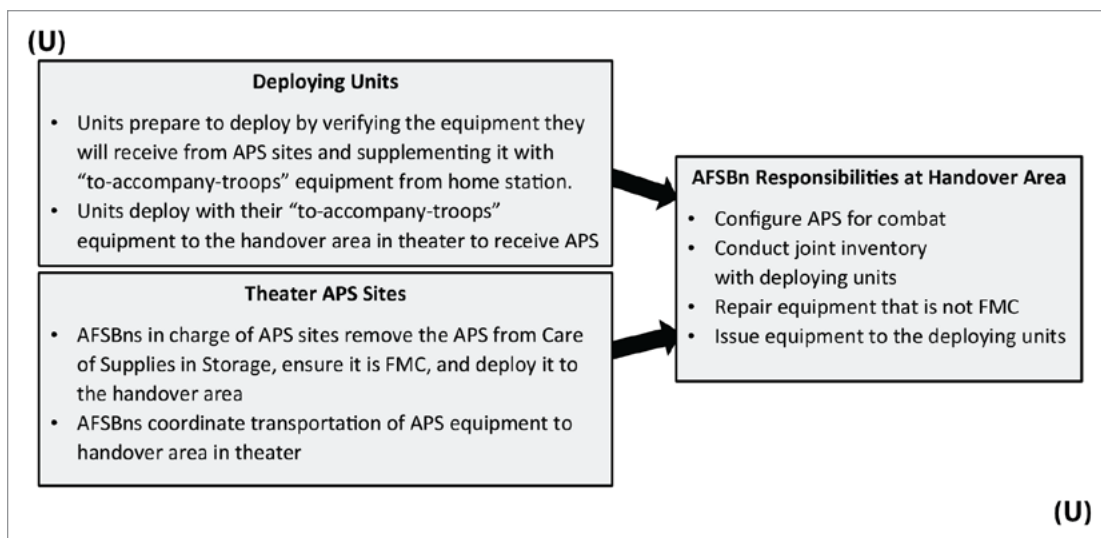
(U)

Deploying Units

- Units prepare to deploy by verifying the equipment they will receive from APS sites and supplementing it with "to-accompany-troops" equipment from home station.
- Units deploy with their "to-accompany-troops" equipment to the handover area in theater to receive APS

Theater APS Sites

- AFSBns in charge of APS sites remove the APS from Care of Supplies in Storage, ensure it is FMC, and deploy it to the handover area
- AFSBns coordinate transportation of APS equipment to handover area in theater

AFSBn Responsibilities at Handover Area

- Configure APS for combat
- Conduct joint inventory with deploying units
- Repair equipment that is not FMC
- Issue equipment to the deploying units

(U)